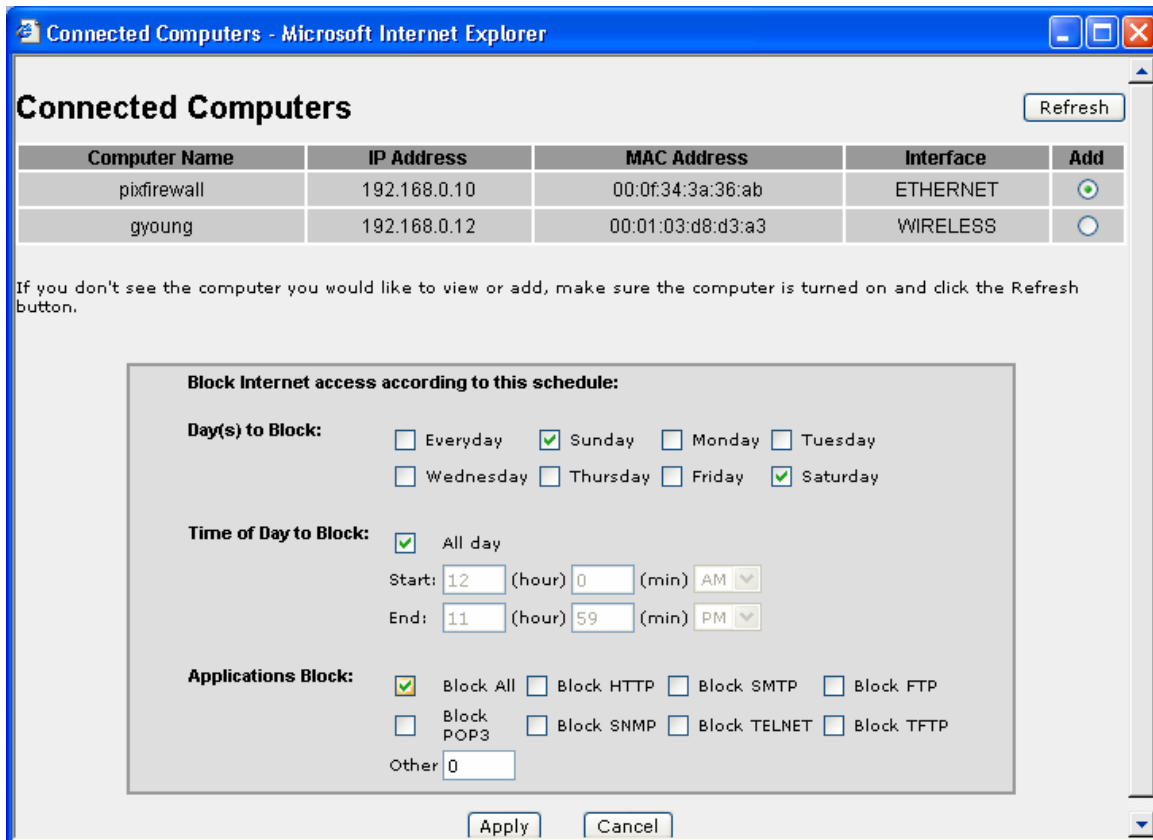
Connected Computers - Microsoft Internet Explorer

Connected Computers

Refresh

| Computer Name | IP Address | MAC Address | Interface | Add |
|---|---|---|---|---|
| pixfirewall | 192.168.0.10 | 00:0f:34:3a:36:ab | ETHERNET | |
| gyoung | 192.168.0.12 | 00:01:03:d8:d3:a3 | WIRELESS | |

If you don't see the computer you would like to view or add, make sure the computer is turned on and click the Refresh button.

Block Internet access according to this schedule:

Day(s) to Block: Everyday Sunday Monday Tuesday Wednesday Thursday Friday Saturday

Time of Day to Block: All day

Start: 12 (hour) 0 (min) AM

End: 11 (hour) 59 (min) PM

Applications Block: Block All Block HTTP Block SMTP Block FTP Block POP3 Block SNMP Block TELNET Block TFTP

Other 0

Apply Cancel